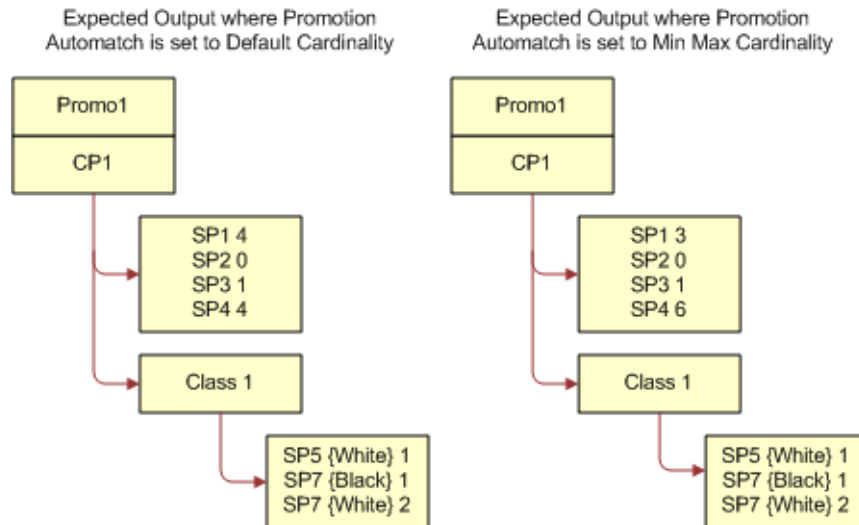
Expected Output where Promotion Automatch is set to Default Cardinality

Promo1

CP1

SP1 4
SP2 0
SP3 1
SP4 4

Class 1

SP5 {White} 1
SP7 {Black} 1
SP7 {White} 2

Expected Output where Promotion Automatch is set to Min Max Cardinality

Promo1

CP1

SP1 3
SP2 0
SP3 1
SP4 6

Class 1

SP5 {White} 1
SP7 {Black} 1
SP7 {White} 2